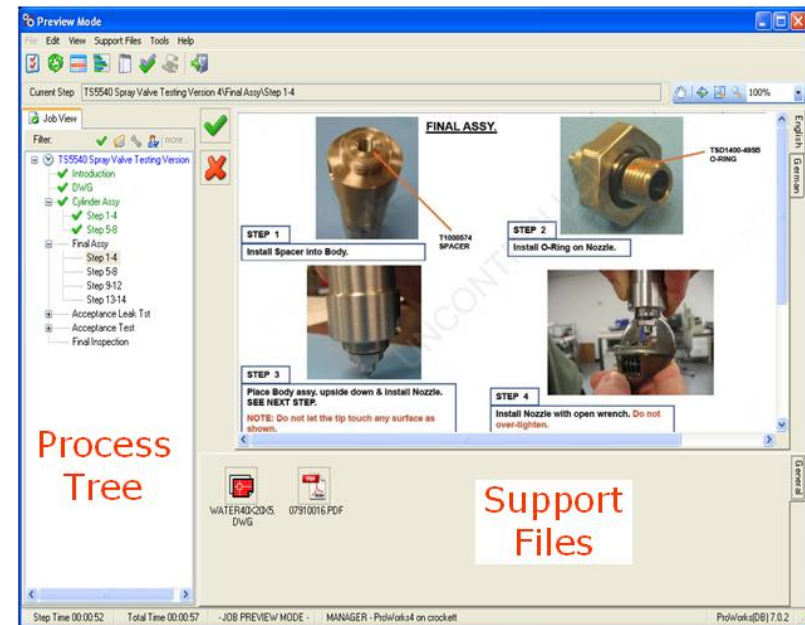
Preview Mode

File Edit View Support Files Tools Help

Current Step TS5540 Spray Valve Testing Version 4\Final Assy\Step 1-4

100%

Job View

Filter: more...

TS5540 Spray Valve Testing Version
Introduction
DWG
Cylinder Assy
Step 1-4
Step 5-8
Final Assy
Step 1-4
Step 5-8
Step 9-12
Step 13-14
Acceptance Leak Tst
Acceptance Test
Final Inspection

Process Tree

FINAL ASSY.

T1000574 SPACER

STEP 1
Install Spacer into Body.

TSD1400-495B O-RING

STEP 2
Install O-Ring on Nozzle.

STEP 3
Place Body assy. upside down & Install Nozzle. SEE NEXT STEP.
NOTE: Do not let the tip touch any surface as shown.

STEP 4
Install Nozzle with open wrench. Do not over-tighten.

UNCONTROLLED

English
German

WATER40X20X5.DWG

07910016.PDF

Support Files

General

Step Time 00:00:52 Total Time 00:00:57 -JOB PREVIEW MODE- MANAGER - ProWorks4 on crockett ProWorks(DB) 7.0.2